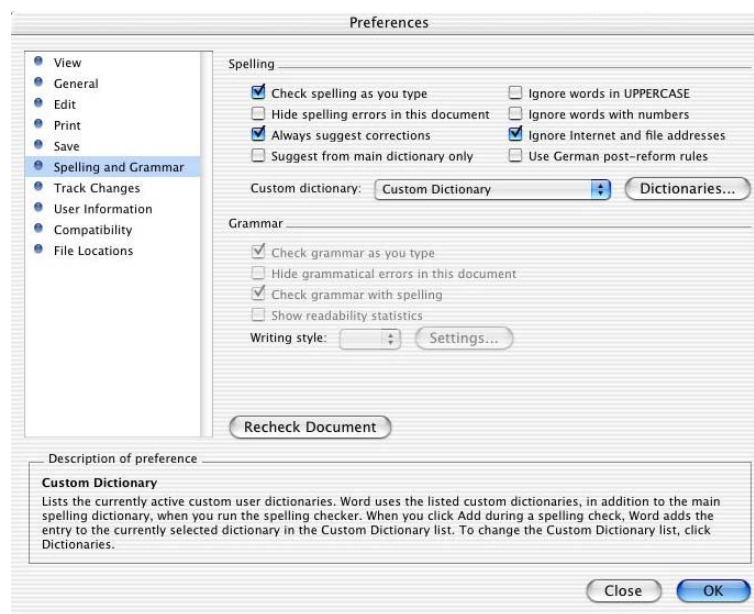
Preferences

View
General
Edit
Print
Save
Spelling and Grammar
Track Changes
User Information
Compatibility
File Locations

Spelling

Check spelling as you type
Hide spelling errors in this document
Always suggest corrections
Suggest from main dictionary only

Ignore words in UPPERCASE
Ignore words with numbers
Ignore Internet and file addresses
Use German post-reform rules

Custom dictionary: Custom Dictionary
Dictionaries...

Grammar

Check grammar as you type
Hide grammatical errors in this document
Check grammar with spelling
Show readability statistics
Writing style:
Settings...

Recheck Document

Description of preference

Custom Dictionary
Lists the currently active custom user dictionaries. Word uses the listed custom dictionaries, in addition to the main spelling dictionary, when you run the spelling checker. When you click Add during a spelling check, Word adds the entry to the currently selected dictionary in the Custom Dictionary list. To change the Custom Dictionary list, click Dictionaries.

Close
OK